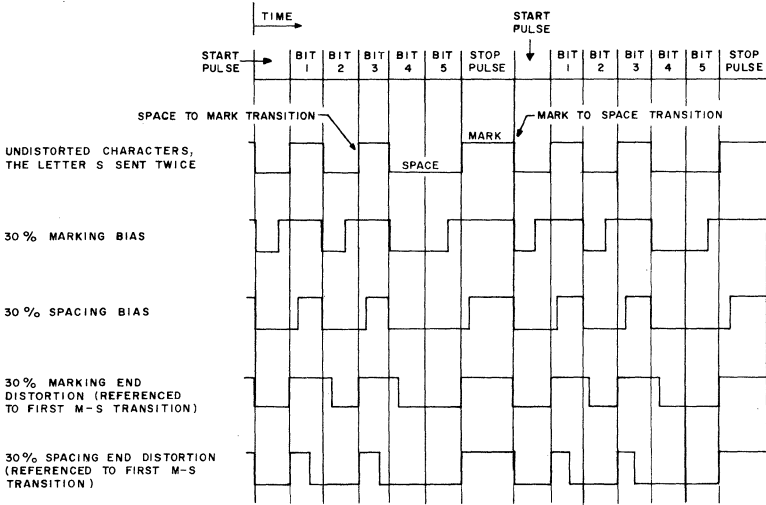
TIME

START PULSE

BIT 1 | BIT 2 | BIT 3 | BIT 4 | BIT 5 | STOP PULSE

START PULSE

BIT 1 | BIT 2 | BIT 3 | BIT 4 | BIT 5 | STOP PULSE

SPACE TO MARK TRANSITION

MARK

MARK TO SPACE TRANSITION

UNDISTORTED CHARACTERS, THE LETTER S SENT TWICE

SPACE

30 % MARKING BIAS

30 % SPACING BIAS

30 % MARKING END DISTORTION (REFERENCED TO FIRST M-S TRANSITION)

30 % SPACING END DISTORTION (REFERENCED TO FIRST M-S TRANSITION)